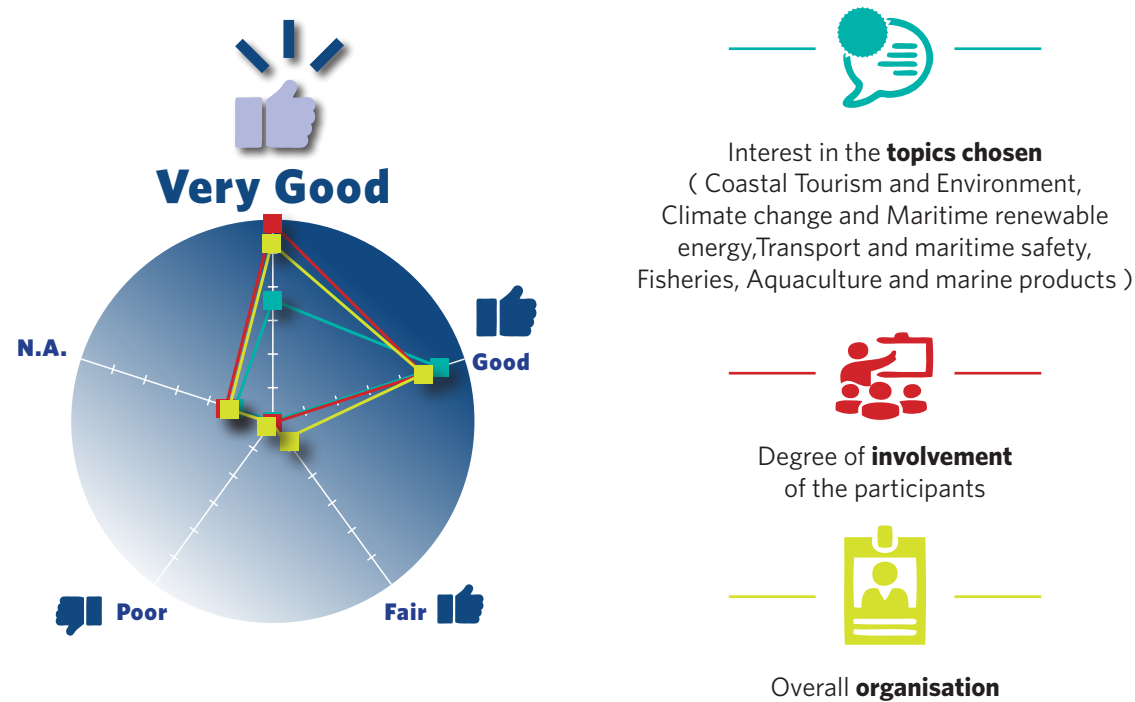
Very Good

N.A.

Good

Poor

Fair

Interest in the **topics chosen** ( Coastal Tourism and Environment, Climate change and Maritime renewable energy,Transport and maritime safety, Fisheries, Aquaculture and marine products )

Degree of **involvement** of the participants

Overall **organisation**